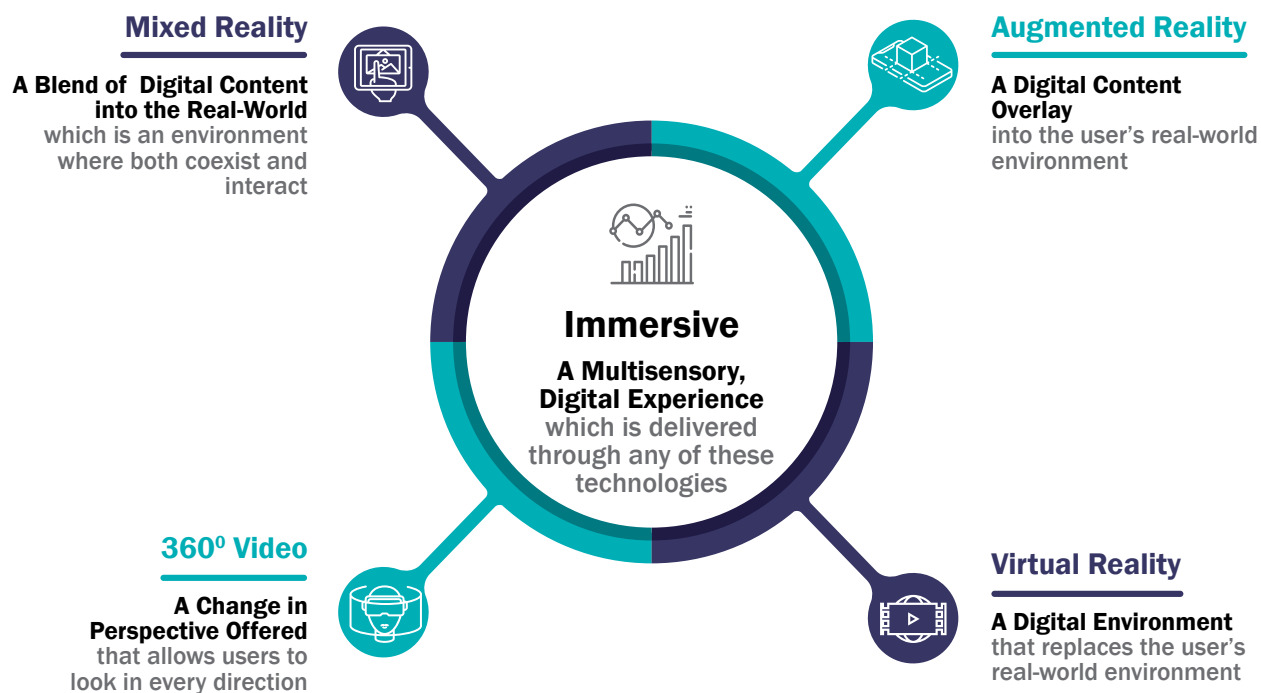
Mixed Reality

A Blend of Digital Content into the Real-World which is an environment where both coexist and interact

Augmented Reality

A Digital Content Overlay into the user's real-world environment

Immersive

A Multisensory, Digital Experience which is delivered through any of these technologies

$360^0$ Video

A Change in Perspective Offered that allows users to look in every direction

Virtual Reality

A Digital Environment that replaces the user's real-world environment